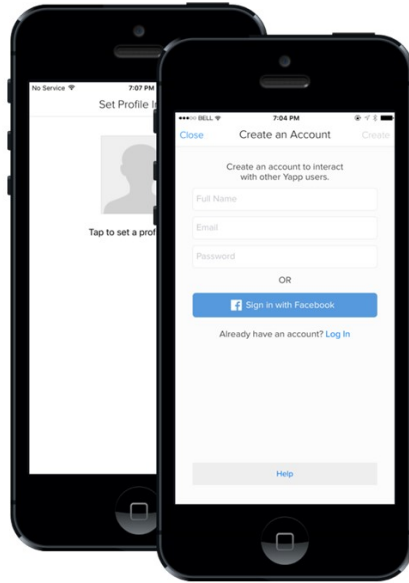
No Service
7:07 PM
Set Profile I

Tap to set a prof

BELL
7:04 PM
Close
Create an Account
Create

Create an account to interact with other Yapp users.

Full Name
Email
Password

OR

Sign in with Facebook

Already have an account? Log In

Help